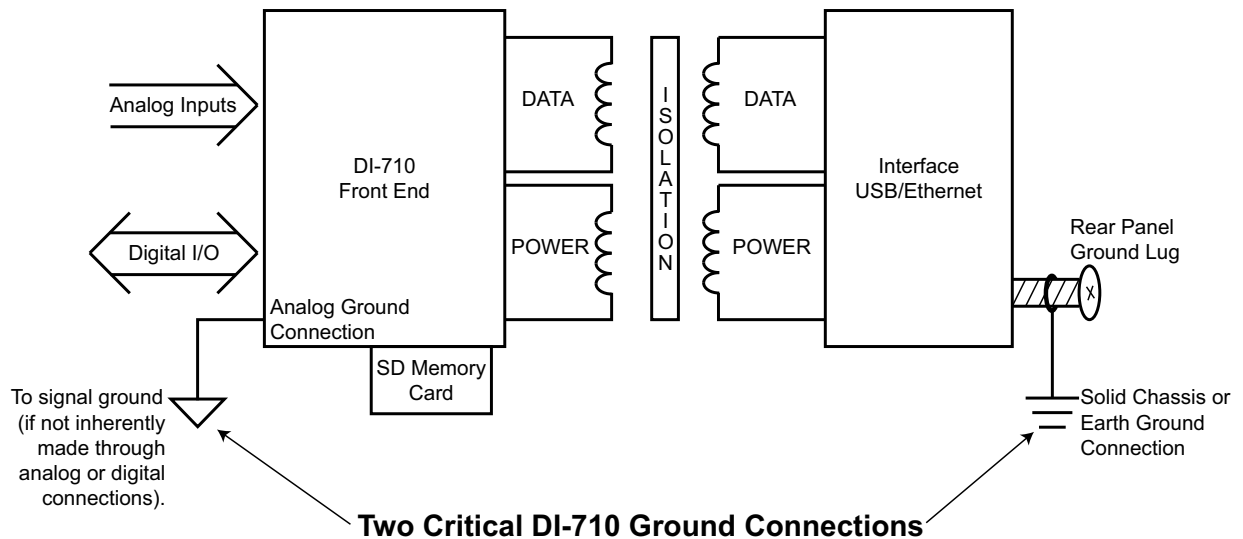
Analog Inputs

Digital I/O

DI-710
Front End

Analog Ground
Connection

SD Memory
Card

DATA

POWER

I
S
O
L
A
T
I
O
N

DATA

POWER

Interface
USB/Ethernet

Rear Panel
Ground Lug

X

To signal ground
(if not inherently
made through
analog or digital
connections).

Solid Chassis or
Earth Ground
Connection

Two Critical DI-710 Ground Connections